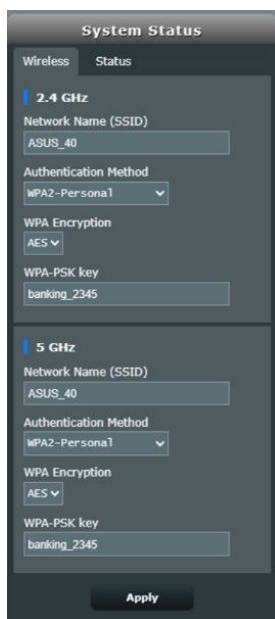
System Status

Wireless Status

2.4 GHz

Network Name (SSID)

ASUS_40

Authentication Method

WPA2-Personal

WPA Encryption

AES

WPA-PSK key

banking_2345

5 GHz

Network Name (SSID)

ASUS_40

Authentication Method

WPA2-Personal

WPA Encryption

AES

WPA-PSK key

banking_2345

Apply